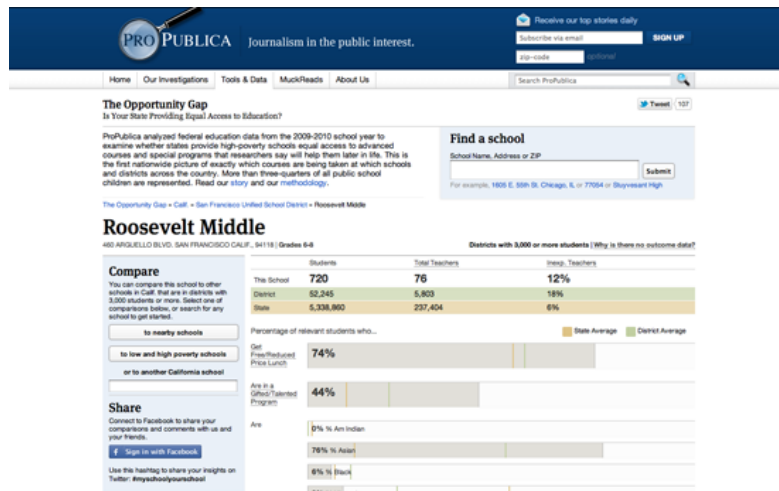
PRO PUBLICA Journalism in the public interest.

Receive our top stories daily

Subscribe via email SIGN UP

zip-code optional

Home Our Investigations Tools & Data MuckReads About Us

Search ProPublica

The Opportunity Gap
Is Your State Providing Equal Access to Education?

Tweet 107

ProPublica analyzed federal education data from the 2009-2010 school year to examine whether states provide high-poverty schools equal access to advanced courses and special programs that researchers say will help them later in life. This is the first nationwide picture of exactly which courses are being taken at which schools and districts across the country. More than three-quarters of all public school children are represented. Read our story and our methodology.

Find a school

School Name, Address or ZIP

Submit

For example, 1605 E. 55th St. Chicago, IL or 77054 or Stuyvesant High

The Opportunity Gap » Calif. » San Francisco Unified School District » Roosevelt Middle

Roosevelt Middle

460 ARGUELLO BLVD. SAN FRANCISCO CALIF., 94118 | Grades 6-8

Districts with 3,000 or more students | Why is there no outcome data?

Compare

You can compare this school to other schools in Calif. that are in districts with 3,000 students or more. Select one of comparisons below, or search for any school to get started.

to nearby schools

to low and high poverty schools

or to another California school

Share

Connect to Facebook to share your comparisons and comments with us and your friends.

Sign in with Facebook

Use this hashtag to share your insights on Twitter: #myschoolyourschool

| | Students | Total Teachers | Inexp. Teachers |
|---|---|---|---|
| This School | 720 | 76 | 12% |
| District | 52,245 | 5,803 | 18% |
| State | 5,338,860 | 237,404 | 6% |

Percentage of relevant students who...

State Average District Average

Get Free/Reduced Price Lunch 74%

Are in a Gifted/Talented Program 44%

Are 0% % Am Indian

76% % Asian

6% % Black